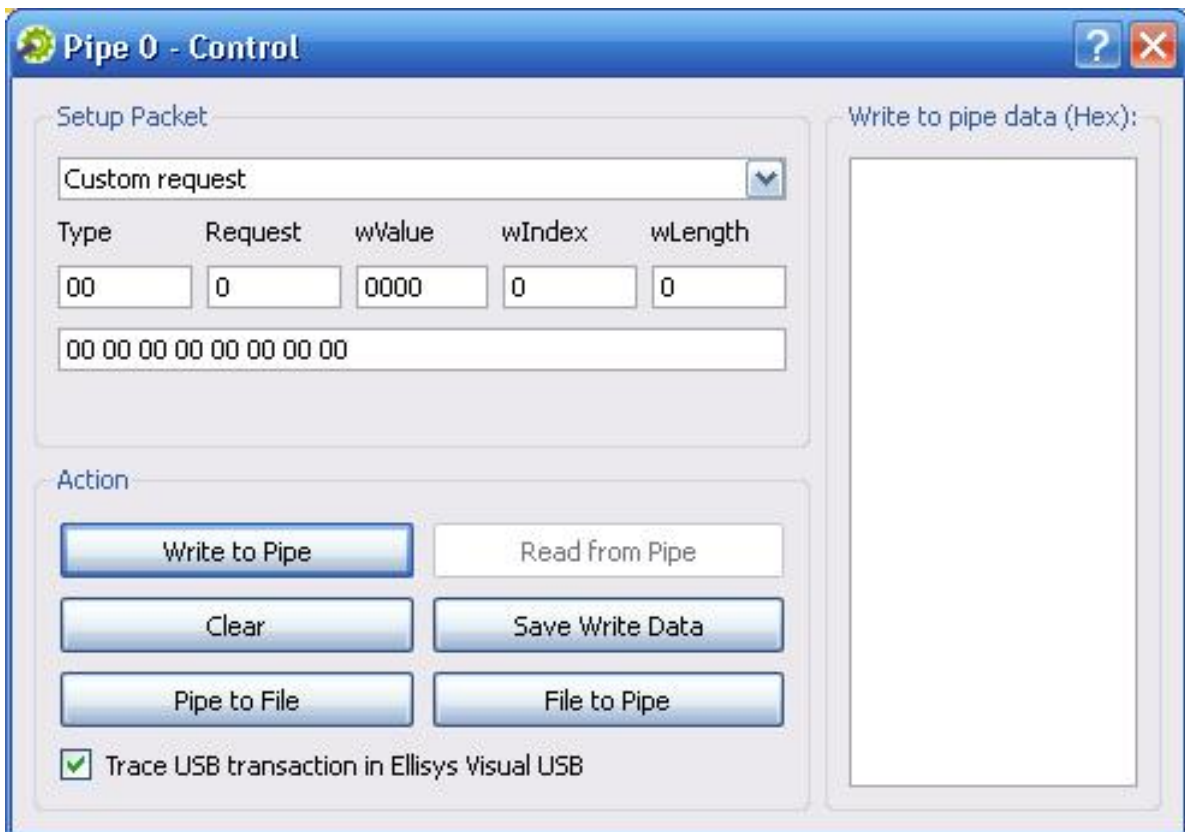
Pipe 0 - Control

?

Setup Packet

Custom request

Type Request wValue wIndex wLength

00 0 0000 0 0

00 00 00 00 00 00 00 00

Action

Write to Pipe

Read from Pipe

Clear

Save Write Data

Pipe to File

File to Pipe

Trace USB transaction in Ellisys Visual USB

Write to pipe data (Hex):